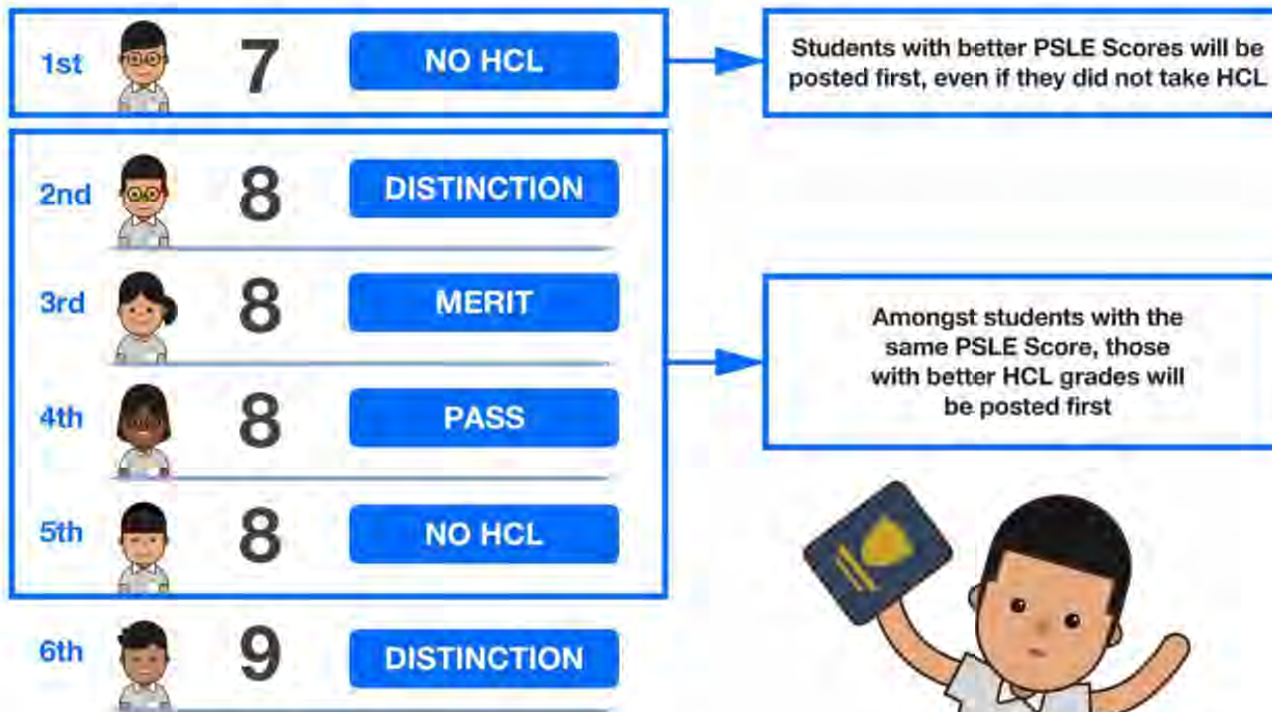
1st 7 NO HCL

Students with better PSLE Scores will be posted first, even if they did not take HCL

2nd 8 DISTINCTION

3rd 8 MERIT

4th 8 PASS

5th 8 NO HCL

Amongst students with the same PSLE Score, those with better HCL grades will be posted first

6th 9 DISTINCTION